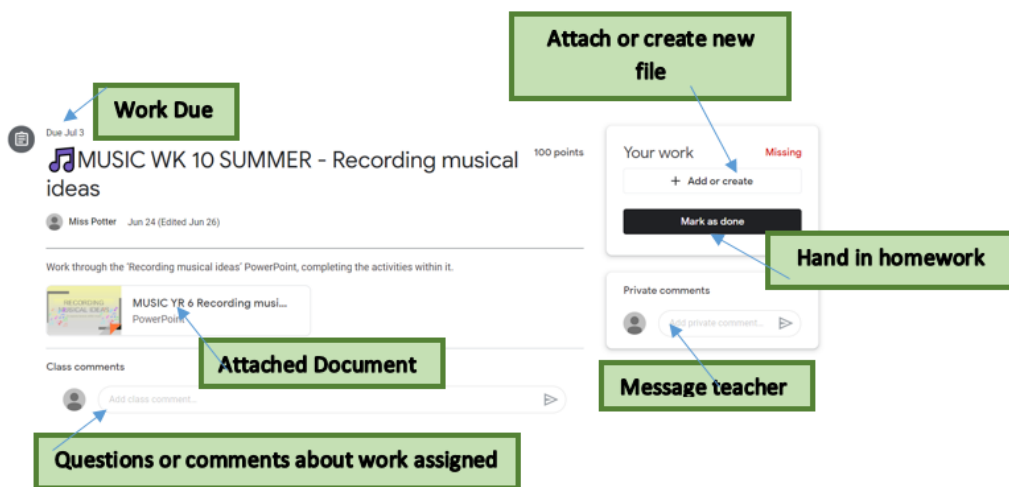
Attach or create new file

Work Due

Due Jul 3

MUSIC WK 10 SUMMER - Recording musical ideas

100 points

Miss Potter Jun 24 (Edited Jun 26)

Work through the 'Recording musical ideas' PowerPoint, completing the activities within it.

RECORDING MUSICAL IDEAS

MUSIC YR 6 Recording musi...
PowerPoint

Attached Document

Class comments

Add class comment...

Questions or comments about work assigned

Your work Missing

+ Add or create

Mark as done

Hand in homework

Private comments

Add private comment...

Message teacher